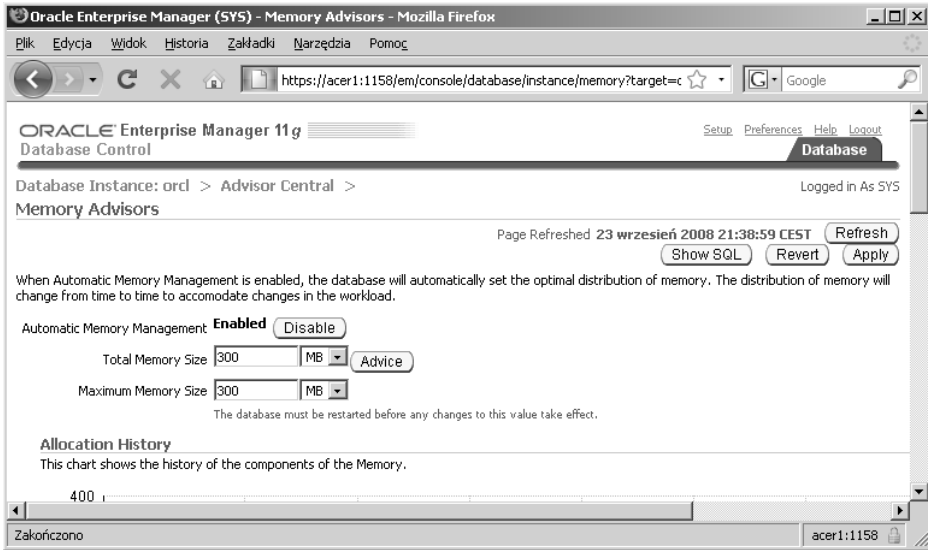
Oracle Enterprise Manager (SYS) - Memory Advisors - Mozilla Firefox

Plik Edycja Widok Historia Zakładki Narzędzia Pomoc

https://acer1:1158/em/console/database/instance/memory?target=c

Google

ORACLE Enterprise Manager 11g
Database Control

Setup Preferences Help Logout

Database

Database Instance: orcl > Advisor Central >

Logged in As SYS

Memory Advisors

Page Refreshed 23 wrzesień 2008 21:38:59 CEST

Refresh

Show SQL Revert Apply

When Automatic Memory Management is enabled, the database will automatically set the optimal distribution of memory. The distribution of memory will change from time to time to accomodate changes in the workload.

Automatic Memory Management Enabled Disable

Total Memory Size 300 MB Advice

Maximum Memory Size 300 MB

The database must be restarted before any changes to this value take effect.

Allocation History

This chart shows the history of the components of the Memory.

400

Zakończono

acer1:1158